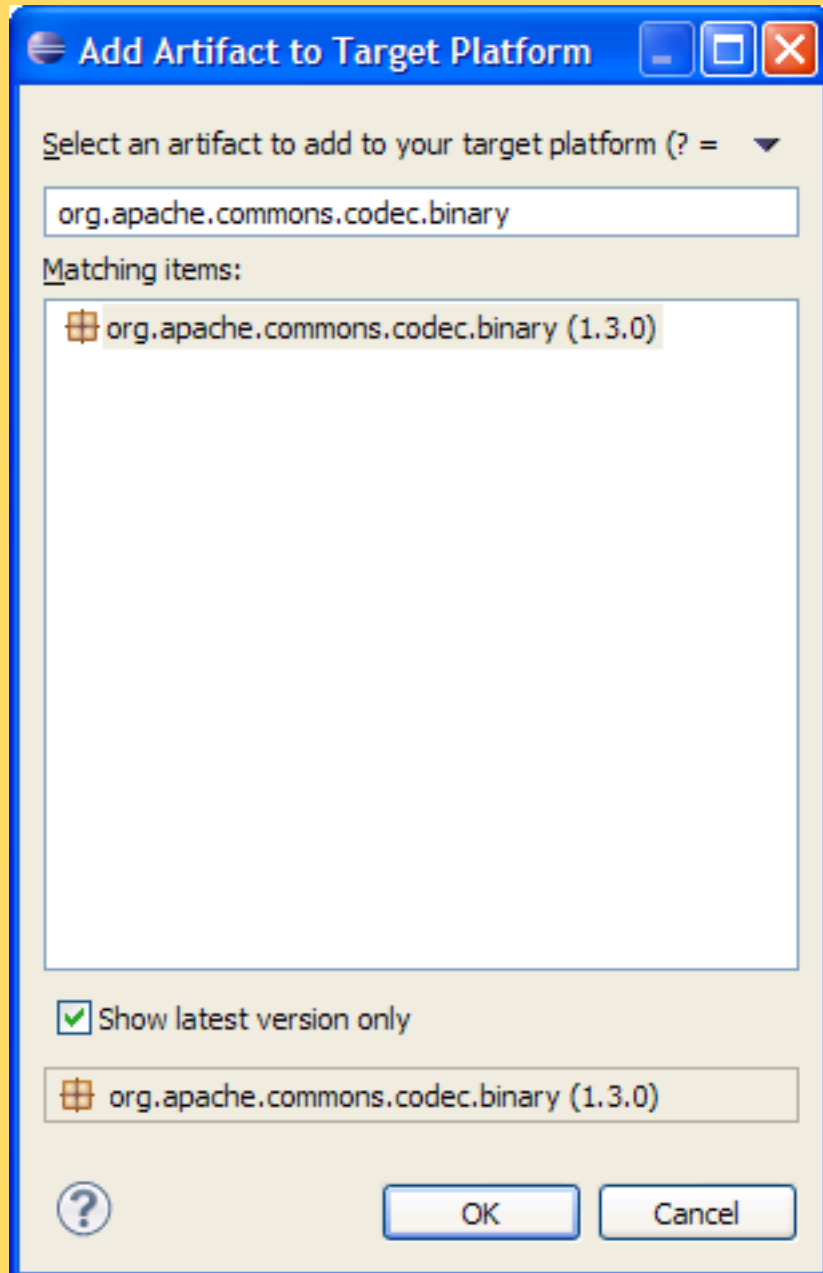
Add Artifact to Target Platform

Select an artifact to add to your target platform (? =

org.apache.commons.codec.binary

Matching items:

org.apache.commons.codec.binary (1.3.0)

Show latest version only

org.apache.commons.codec.binary (1.3.0)

?

OK

Cancel